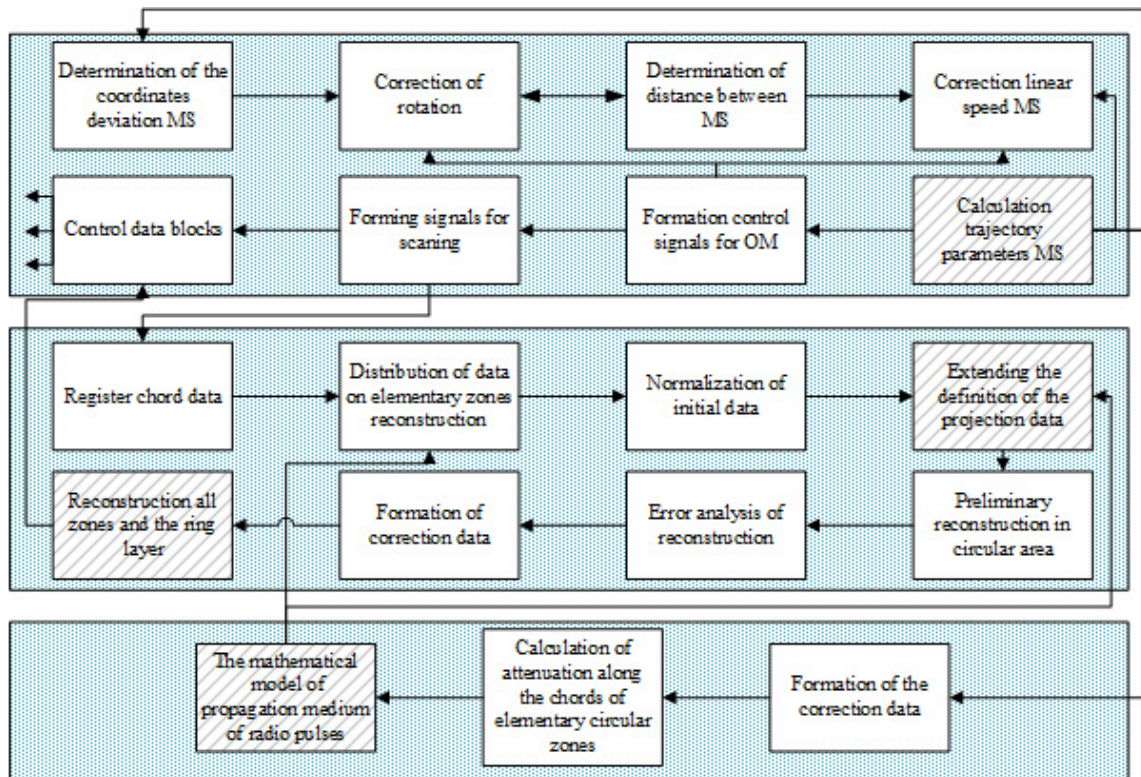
Determination of the coordinates deviation MS

Correction of rotation

Determination of distance between MS

Correction linear speed MS

Control data blocks

Forming signals for scaning

Formation control signals for OM

Calculation trajectory parameters MS

Register chord data

Distribution of data on elementary zones reconstruction

Normalization of initial data

Extending the definition of the projection data

Reconstruction all zones and the ring layer

Formation of correction data

Error analysis of reconstruction

Preliminary reconstruction in circular area

The mathematical model of propagation medium of radio pulses

Calculation of attenuation along the chords of elementary circular zones

Formation of the correction data